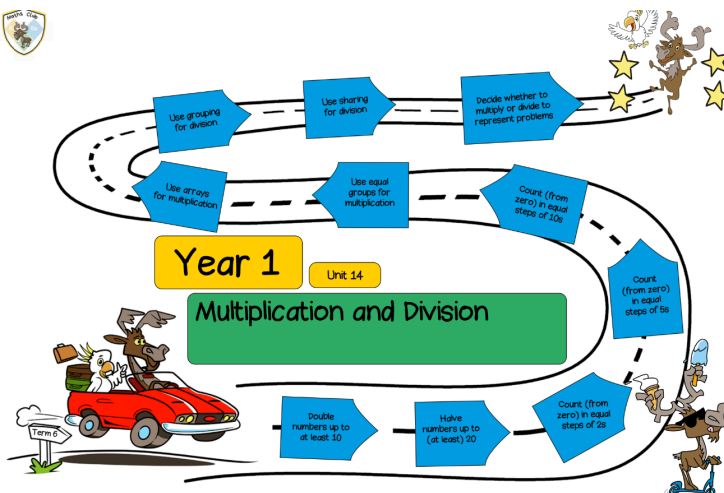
Maths Club

Use grouping for division

Use sharing for division

Decide whether to multiply or divide to represent problems

Use arrays for multiplication

Use equal groups for multiplication

Count (from zero) in equal steps of 10s

Year 1

Unit 14

Multiplication and Division

Count (from zero) in equal steps of 5s

Term 6

Double numbers up to at least 10

Halve numbers up to (at least) 20

Count (from zero) in equal steps of 2s